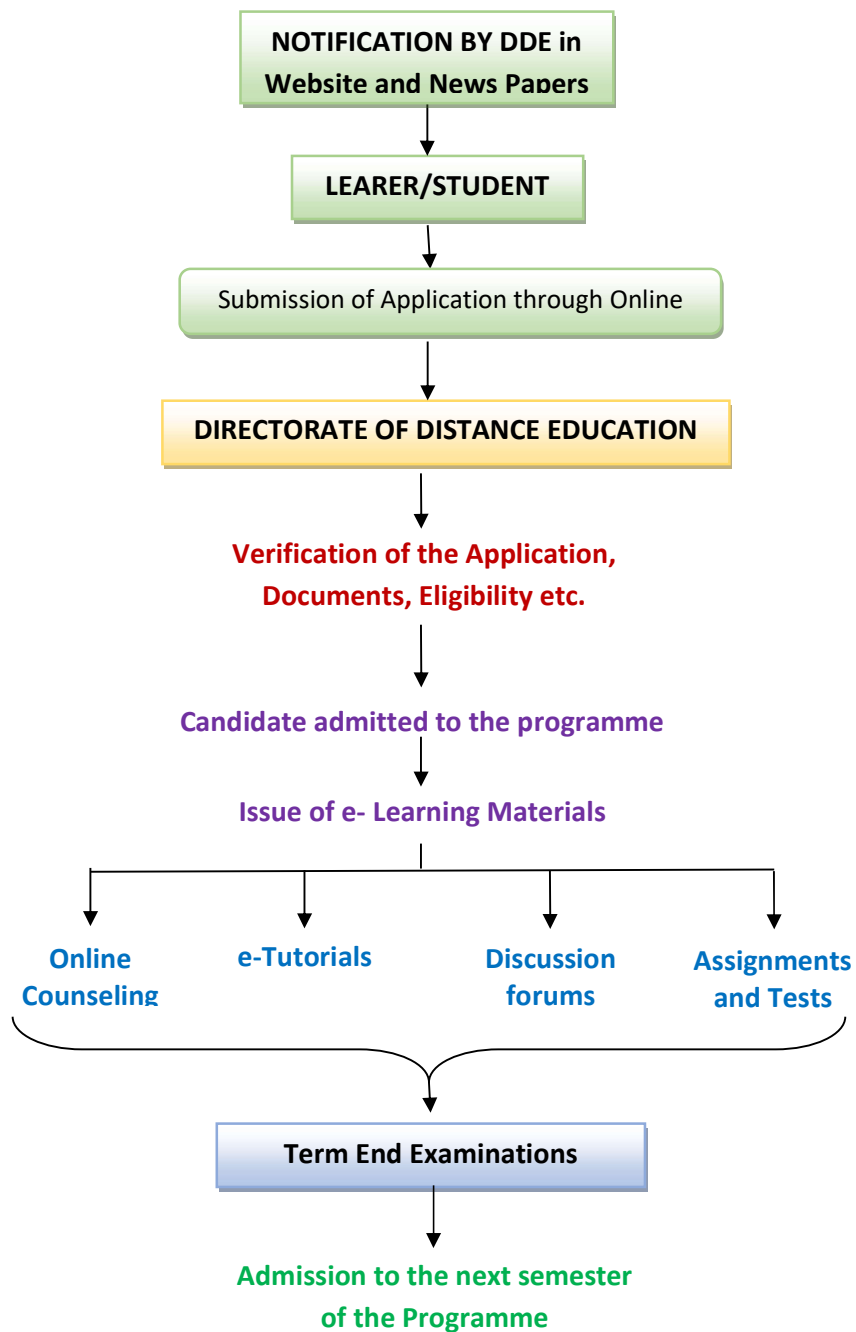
NOTIFICATION BY DDE in Website and News Papers

LEARER/STUDENT

Submission of Application through Online

DIRECTORATE OF DISTANCE EDUCATION

Verification of the Application, Documents, Eligibility etc.

Candidate admitted to the programme

Issue of e- Learning Materials

Online Counseling

e-Tutorials

Discussion forums

Assignments and Tests

Term End Examinations

Admission to the next semester of the Programme